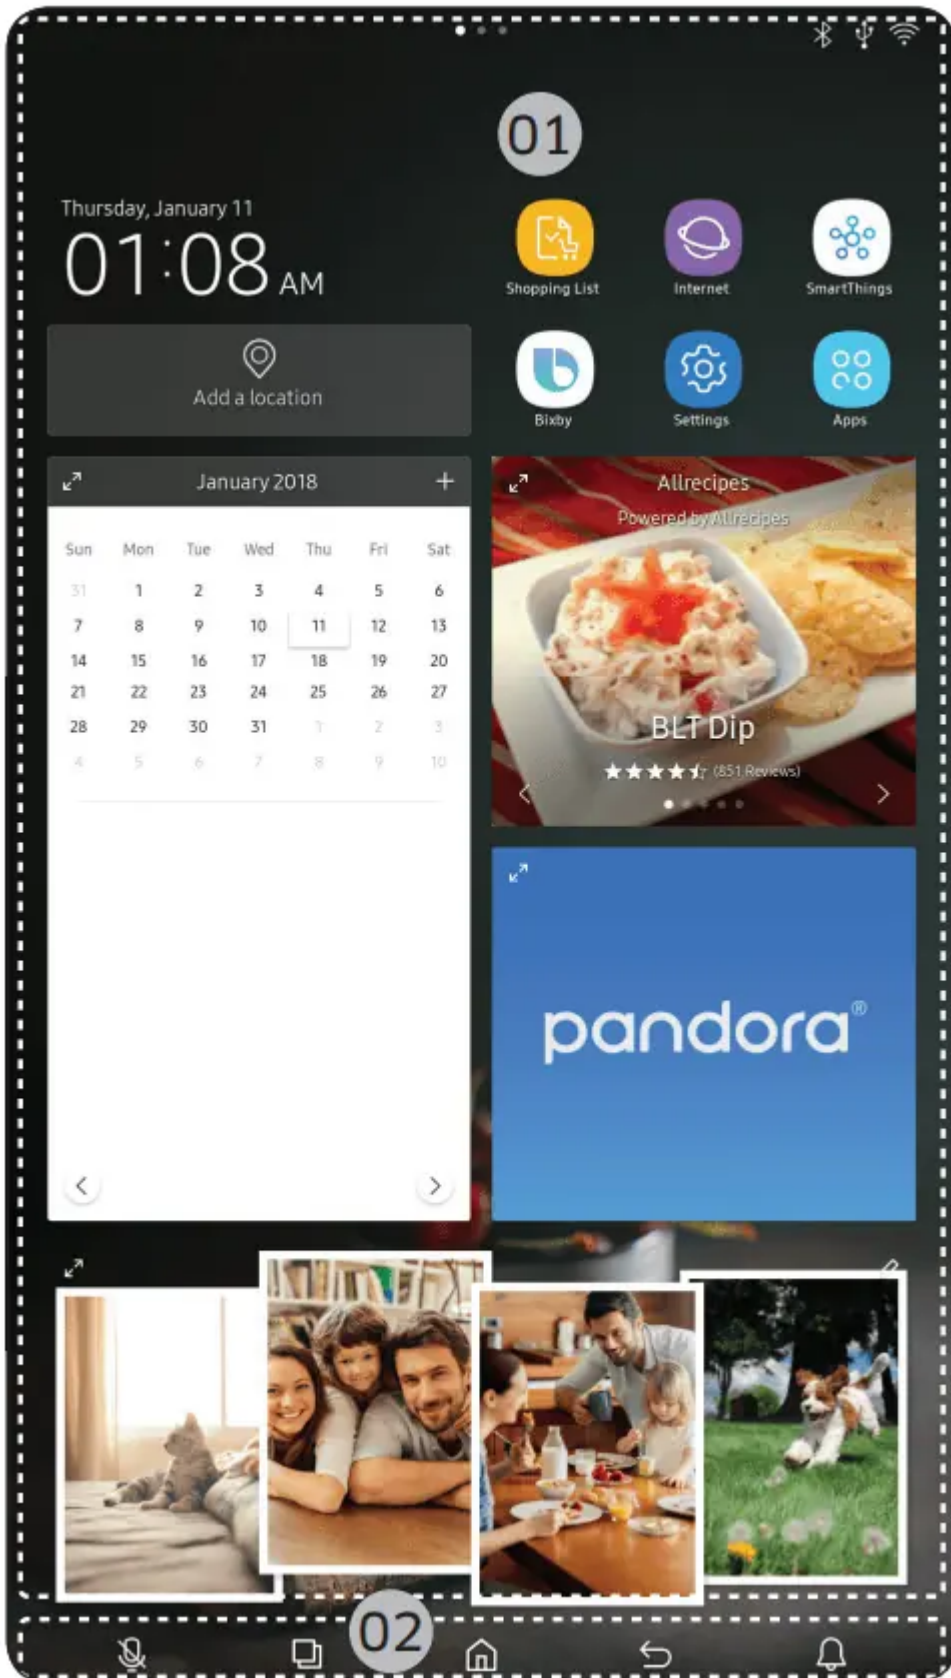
01

Thursday, January 11
01:08 AM

Shopping List
Internet
SmartThings
Bixby
Settings
Apps

Add a location

January 2018

| Sun | Mon | Tue | Wed | Thu | Fri | Sat |
|---|---|---|---|---|---|---|
| 31 | 1 | 2 | 3 | 4 | 5 | 6 |
| 7 | 8 | 9 | 10 | 11 | 12 | 13 |
| 14 | 15 | 16 | 17 | 18 | 19 | 20 |
| 21 | 22 | 23 | 24 | 25 | 26 | 27 |
| 28 | 29 | 30 | 31 | 1 | 2 | 3 |
| 4 | 5 | 6 | 7 | 8 | 9 | 10 |

Allrecipes
Powered by Allrecipes
BLT Dip
(851 Reviews)

pandora®

02